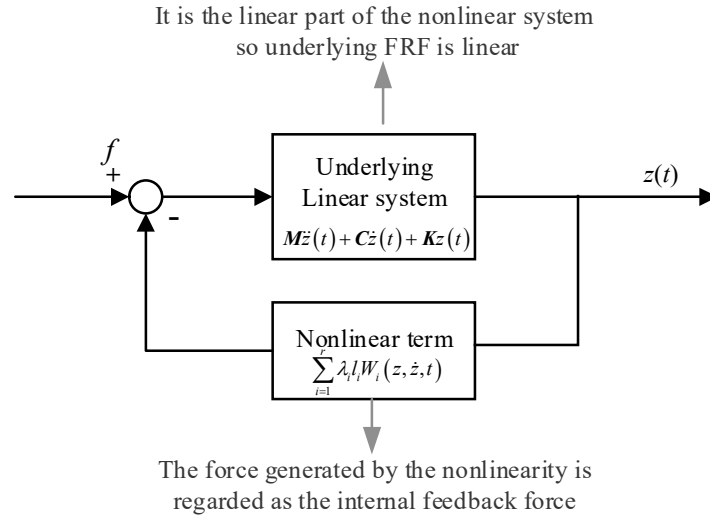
It is the linear part of the nonlinear system so underlying FRF is linear

$f$

+

-

Underlying Linear system

$\boldsymbol{M}\ddot{z}(t)+\boldsymbol{C}\dot{z}(t)+\boldsymbol{K}z(t)$

$z(t)$

Nonlinear term

$\sum_{i=1}^{r}\lambda_i l_i W_i(z,\dot{z},t)$

The force generated by the nonlinearity is regarded as the internal feedback force